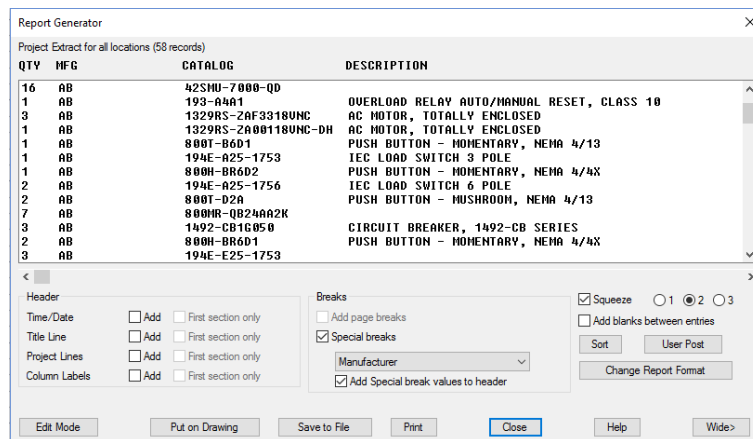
Report Generator

Project Extract for all locations (58 records)

| QTY | MFG | CATALOG | DESCRIPTION |
|---|---|---|---|
| 16 | AB | 42SMU-7000-QD | |
| 1 | AB | 193-A4A1 | OVERLOAD RELAY AUTO/MANUAL RESET, CLASS 10 |
| 3 | AB | 1329RS-ZAF3318VNC | AC MOTOR, TOTALLY ENCLOSED |
| 1 | AB | 1329RS-ZA00118VNC-DH | AC MOTOR, TOTALLY ENCLOSED |
| 1 | AB | 800T-B6D1 | PUSH BUTTON - MOMENTARY, NEMA 4/13 |
| 1 | AB | 194E-A25-1753 | IEC LOAD SWITCH 3 POLE |
| 1 | AB | 800H-BR6D2 | PUSH BUTTON - MOMENTARY, NEMA 4/4X |
| 2 | AB | 194E-A25-1756 | IEC LOAD SWITCH 6 POLE |
| 2 | AB | 800T-D2A | PUSH BUTTON - MUSHROOM, NEMA 4/13 |
| 7 | AB | 800MR-QB24AA2K | |
| 3 | AB | 1492-CB1G050 | CIRCUIT BREAKER, 1492-CB SERIES |
| 2 | AB | 800H-BR6D1 | PUSH BUTTON - MOMENTARY, NEMA 4/4X |
| 3 | AB | 194E-E25-1753 | |

Header
Time/Date Add First section only
Title Line Add First section only
Project Lines Add First section only
Column Labels Add First section only

Breaks
Add page breaks
Special breaks
Manufacturer
Add Special break values to header

Squeeze 1 2 3
Add blanks between entries
Sort
User Post
Change Report Format

Edit Mode
Put on Drawing
Save to File
Print
Close
Help
Wide>